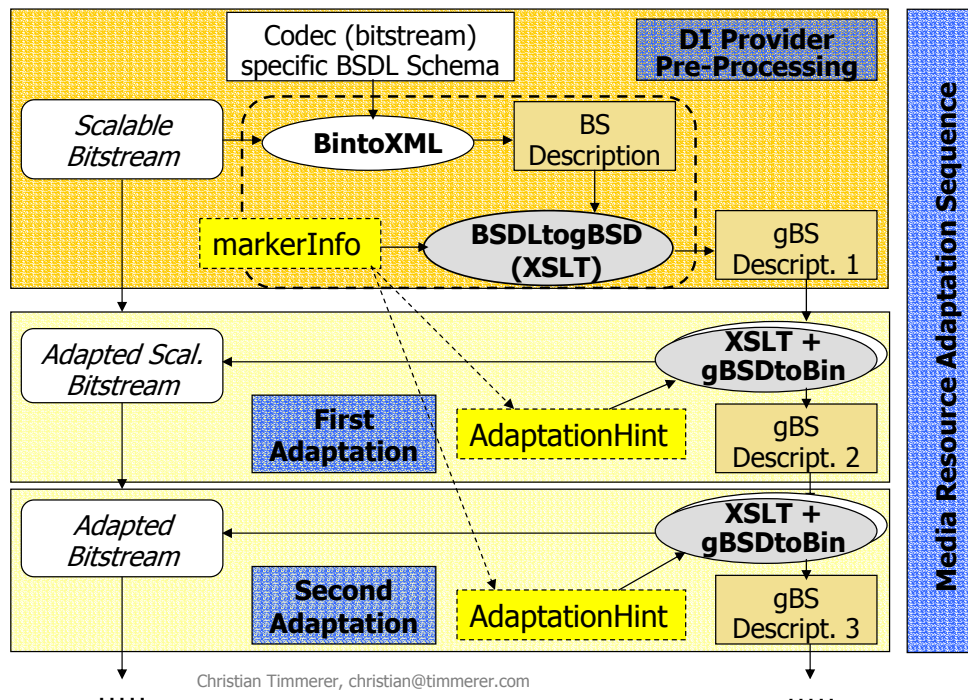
Codec (bitstream) specific BSDL Schema

DI Provider Pre-Processing

Scalable Bitstream

BintoXML

BS Description

markerInfo

BSDLtogBSD (XSLT)

gBS Descript. 1

Adapted Scal. Bitstream

XSLT + gBSDtoBin

First Adaptation

AdaptationHint

gBS Descript. 2

Adapted Bitstream

XSLT + gBSDtoBin

Second Adaptation

AdaptationHint

gBS Descript. 3

Media Resource Adaptation Sequence

Christian Timmerer, christian@timmerer.com

.....

.....